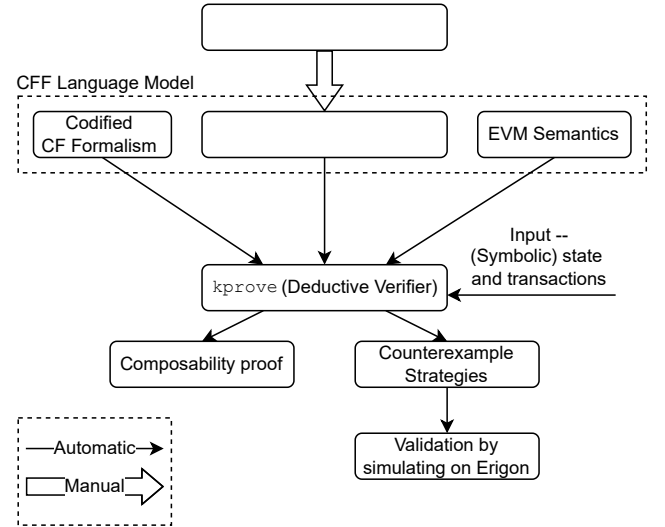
CFF Language Model

Codified CF Formalism

EVM Semantics

Input -- (Symbolic) state and transactions

kprove (Deductive Verifier)

Composability proof

Counterexample Strategies

Validation by simulating on Erigon

Automatic

Manual